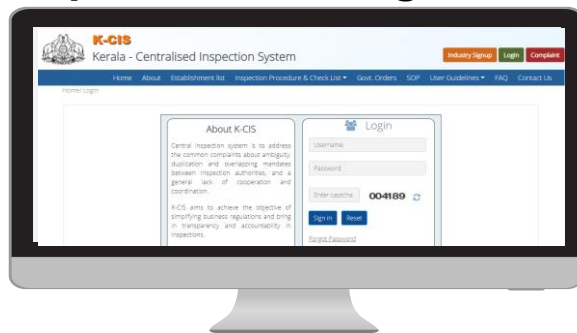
K-CIS
Kerala - Centralised Inspection System

Industry Signup
Login
Complaint

Home
About
Establishment list
Inspection Procedure & Check List
Govt. Orders
SOP
User Guidelines
FAQ
Contact Us

Home/ Login

About K-CIS

Central inspection system is to address the common complaints about ambiguity, duplication and overlapping mandates between inspection authorities, and a general lack of cooperation and coordination.

K-CIS aims to achieve the objective of simplifying business regulations and bring in transparency and accountability in inspections.

Login

Username

Password

Enter captcha
004189

Sign In
Reset

Forgot Password